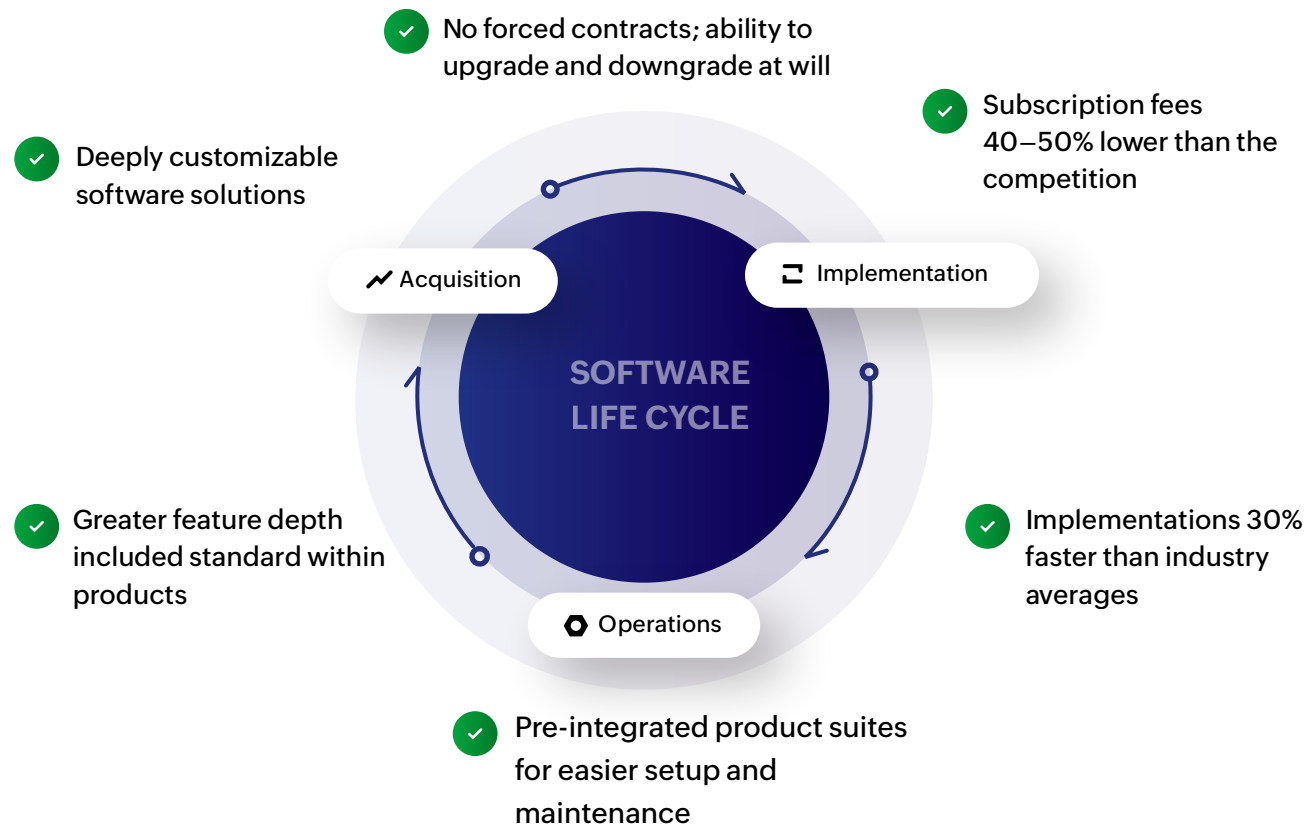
No forced contracts; ability to upgrade and downgrade at will

Subscription fees 40–50% lower than the competition

Deeply customizable software solutions

Acquisition

Implementation

SOFTWARE LIFE CYCLE

Greater feature depth included standard within products

Implementations 30% faster than industry averages

Operations

Pre-integrated product suites for easier setup and maintenance